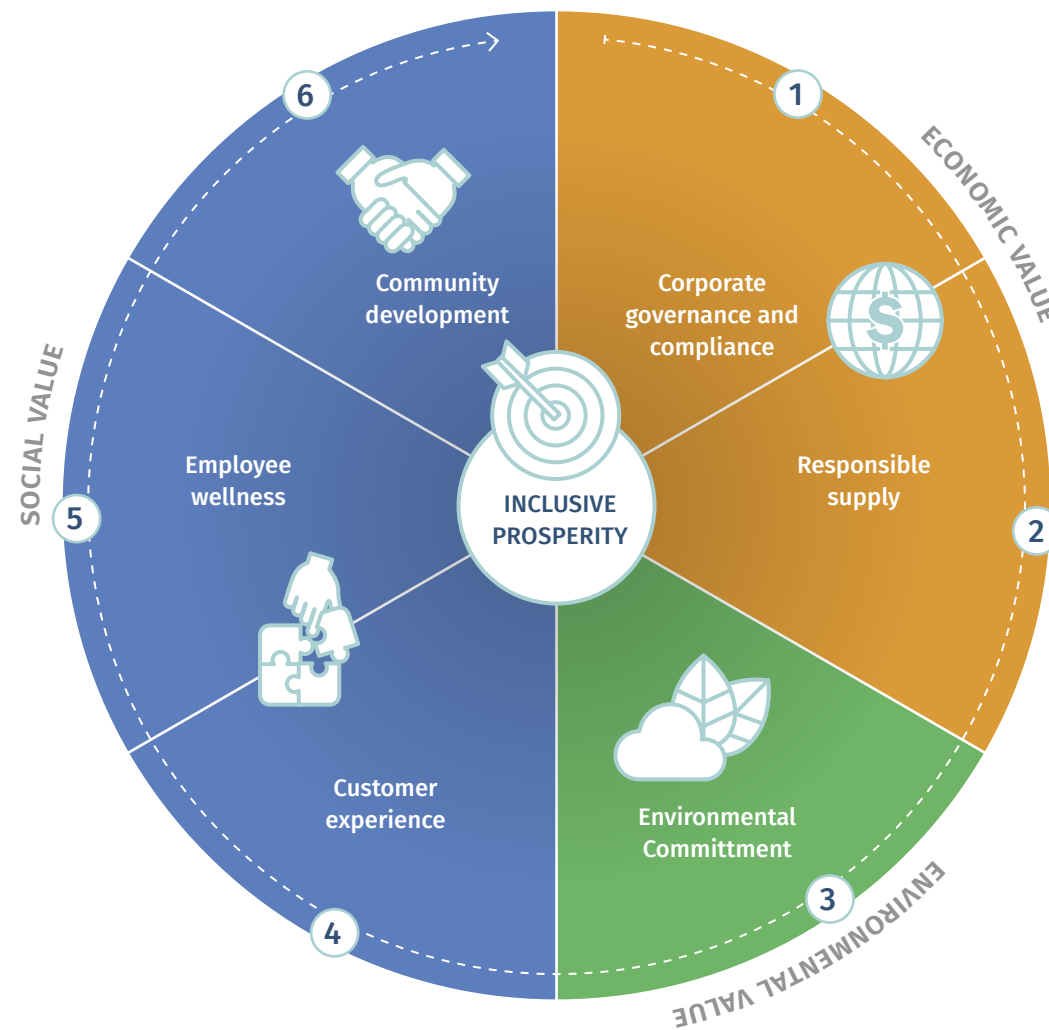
1

ECONOMIC VALUE

Corporate governance and compliance

Responsible supply

2

Environmental Committment

3

ENVIRONMENTAL VALUE

4

Customer experience

Employee wellness

5

SOCIAL VALUE

6

Community development

INCLUSIVE PROSPERITY